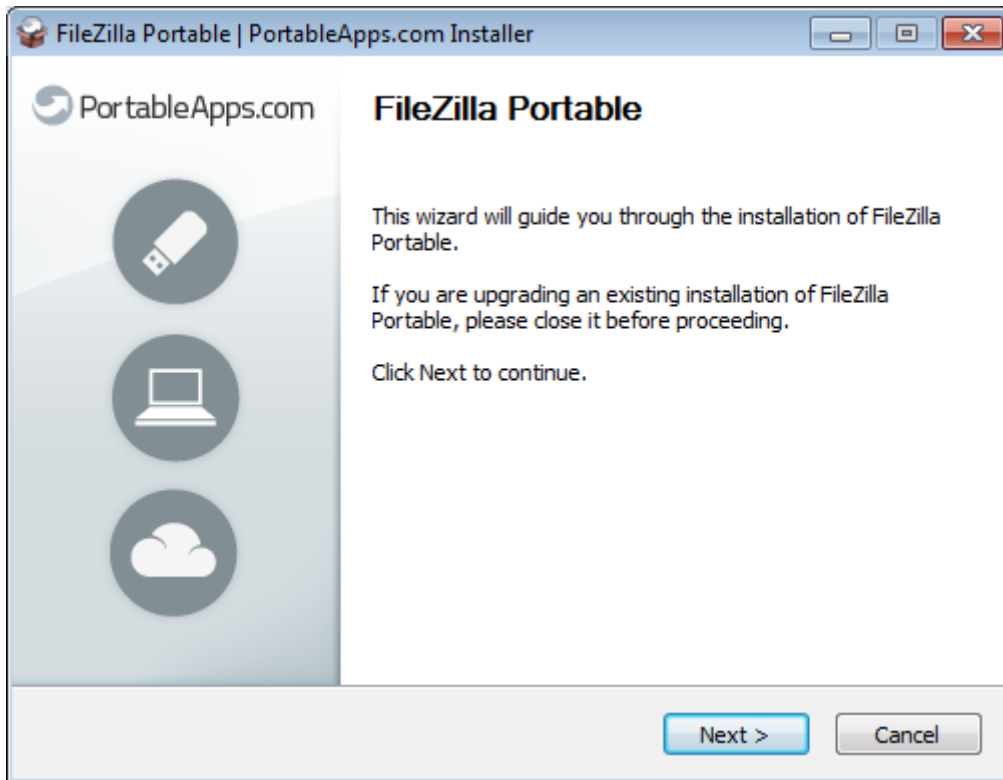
FileZilla Portable | PortableApps.com Installer

PortableApps.com

FileZilla Portable

This wizard will guide you through the installation of FileZilla Portable.

If you are upgrading an existing installation of FileZilla Portable, please close it before proceeding.

Click Next to continue.

Next >

Cancel